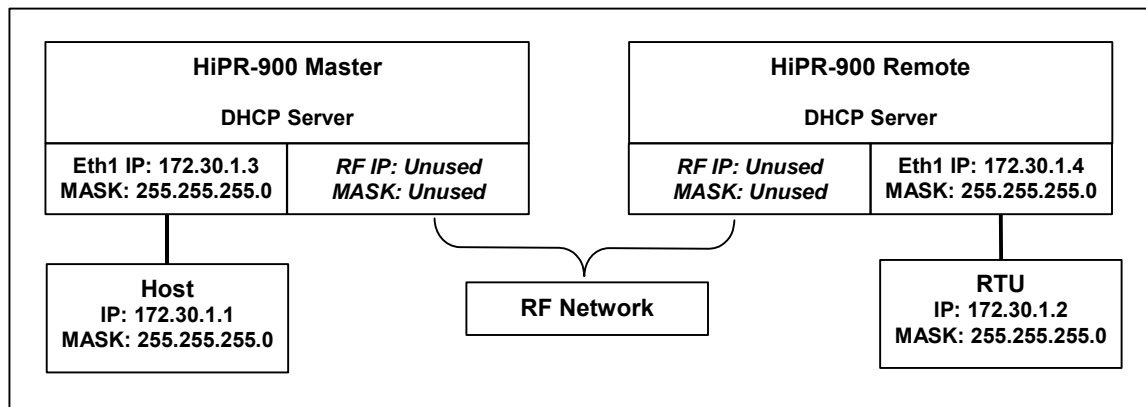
HiPR-900 Master

DHCP Server

Eth1 IP: 172.30.1.3
MASK: 255.255.255.0

RF IP: Unused
MASK: Unused

HiPR-900 Remote

DHCP Server

RF IP: Unused
MASK: Unused

Eth1 IP: 172.30.1.4
MASK: 255.255.255.0

Host
IP: 172.30.1.1
MASK: 255.255.255.0

RF Network

RTU
IP: 172.30.1.2
MASK: 255.255.255.0